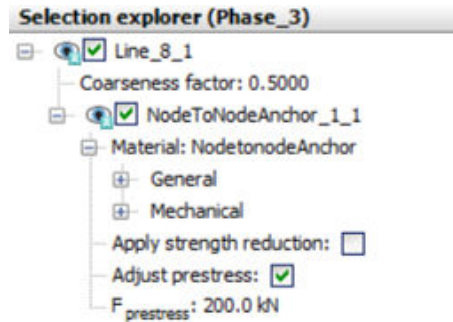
Selection explorer (Phase_3)

Line_8_1

Coarseness factor: 0.5000

NodeToNodeAnchor_1_1

Material: NodetonodeAnchor

General

Mechanical

Apply strength reduction:

Adjust prestress:

$F_{prestress}$: 200.0 kN